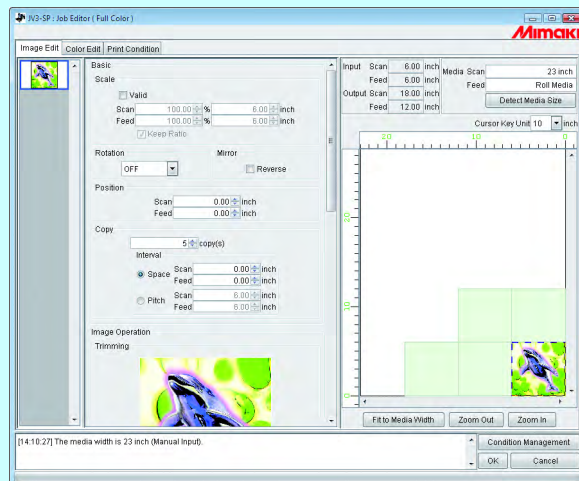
JV3-SP : Job Editor ( Full Color )

Mimaki

Image Edit | Color Edit | Print Condition

Basic

Scale

Valid

Scan 100.00 % 6.00 inch

Feed 100.00 % 6.00 inch

Keep Ratio

Rotation

OFF

Mirror

Reverse

Position

Scan 0.00 inch

Feed 0.00 inch

Copy

5 copy(s)

Interval

Space Scan 0.00 inch

Feed 0.00 inch

Pitch Scan 6.00 inch

Feed 6.00 inch

Image Operation

Trimming

Input Scan 6.00 inch

Feed 6.00 inch

Output Scan 18.00 inch

Feed 12.00 inch

Media Scan 23 inch

Feed Roll Media

Detect Media Size

Cursor Key Unit 10 inch

20 10 0

20

10

0

Fit to Media Width | Zoom Out | Zoom In

[14:10:27] The media width is 23 inch (Manual Input).

Condition Management

OK | Cancel